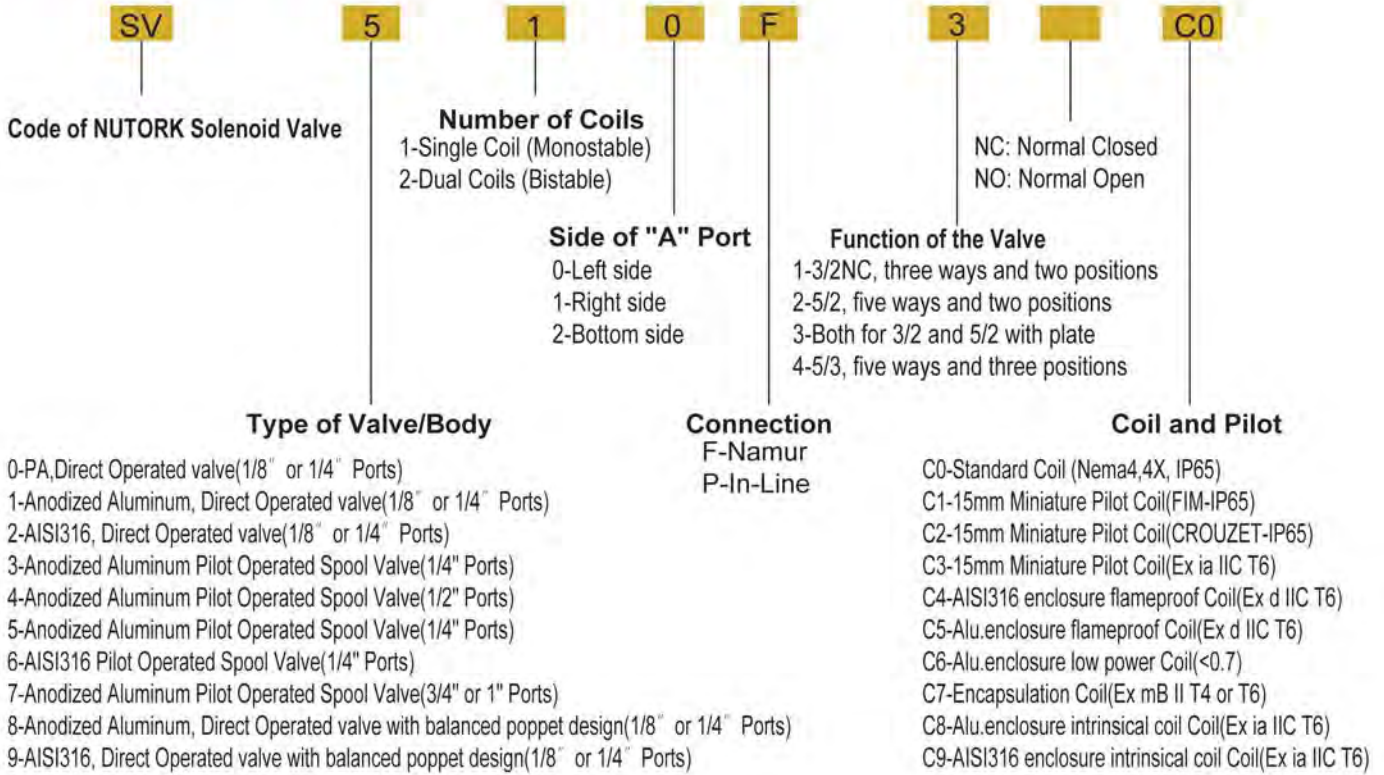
SV 5 1 0 F 3 C0

Code of NUTORK Solenoid Valve

Number of Coils
1-Single Coil (Monostable)
2-Dual Coils (Bistable)

NC: Normal Closed
NO: Normal Open

Side of "A" Port
0-Left side
1-Right side
2-Bottom side

Function of the Valve
1-3/2NC, three ways and two positions
2-5/2, five ways and two positions
3-Both for 3/2 and 5/2 with plate
4-5/3, five ways and three positions

Type of Valve/Body
0-PA,Direct Operated valve(1/8″ or 1/4″ Ports)
1-Anodized Aluminum, Direct Operated valve(1/8″ or 1/4″ Ports)
2-AISI316, Direct Operated valve(1/8″ or 1/4″ Ports)
3-Anodized Aluminum Pilot Operated Spool Valve(1/4" Ports)
4-Anodized Aluminum Pilot Operated Spool Valve(1/2" Ports)
5-Anodized Aluminum Pilot Operated Spool Valve(1/4" Ports)
6-AISI316 Pilot Operated Spool Valve(1/4" Ports)
7-Anodized Aluminum Pilot Operated Spool Valve(3/4" or 1" Ports)
8-Anodized Aluminum, Direct Operated valve with balanced poppet design(1/8″ or 1/4″ Ports)
9-AISI316, Direct Operated valve with balanced poppet design(1/8″ or 1/4″ Ports)

Connection
F-Namur
P-In-Line

Coil and Pilot
C0-Standard Coil (Nema4,4X, IP65)
C1-15mm Miniature Pilot Coil(FIM-IP65)
C2-15mm Miniature Pilot Coil(CROUZET-IP65)
C3-15mm Miniature Pilot Coil(Ex ia IIC T6)
C4-AISI316 enclosure flameproof Coil(Ex d IIC T6)
C5-Alu.enclosure flameproof Coil(Ex d IIC T6)
C6-Alu.enclosure low power Coil(<0.7)
C7-Encapsulation Coil(Ex mB II T4 or T6)
C8-Alu.enclosure intrinsical coil Coil(Ex ia IIC T6)
C9-AISI316 enclosure intrinsical coil Coil(Ex ia IIC T6)